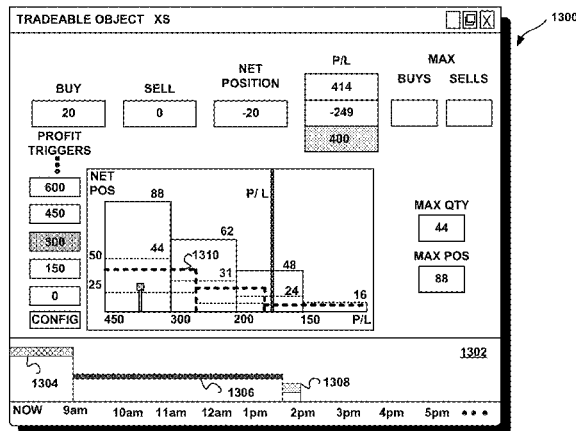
TRADEABLE OBJECT XS

1300

BUY
20

SELL
0

NET POSITION
-20

P/L
414
-249
400

MAX
BUYS SELLS

PROFIT TRIGGERS
600
450
300
150
0
CONFIG

NET POS
88
P/ L
62
44
1310
50
31
48
25
24
16
450 300 200 150 P/L

MAX QTY
44

MAX POS
88

1302

1304
1306
1308

NOW 9am 10am 11am 12am 1pm 2pm 3pm 4pm 5pm • • •